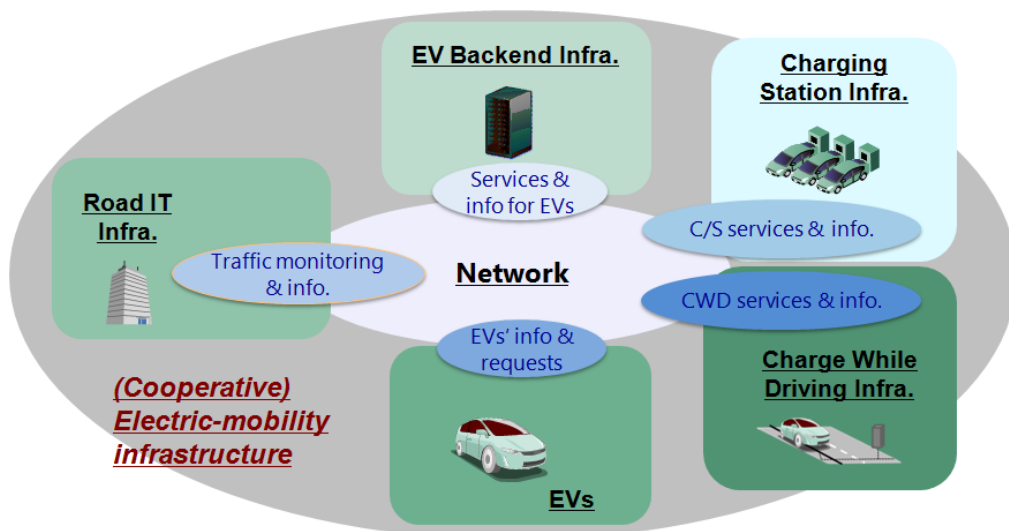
EV Backend Infra.

Charging Station Infra.

Services & info for EVs

Road IT Infra.

C/S services & info.

Traffic monitoring & info.

Network

CWD services & info.

EVs' info & requests

Charge While Driving Infra.

(Cooperative) Electric-mobility infrastructure

EVs